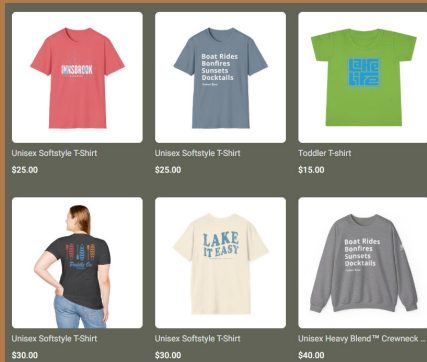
LAKESBROOK

Unisex Softstyle T-Shirt
$25.00

Boat Rides
Bonfires
Sunsets
Docktails

Unisex Softstyle T-Shirt
$25.00

Toddler T-shirt
$15.00

Paddle On

Unisex Softstyle T-Shirt
$30.00

LAKE IT EASY

Unisex Softstyle T-Shirt
$30.00

Boat Rides
Bonfires
Sunsets
Docktails

Unisex Heavy Blend™ Crewneck ...
$40.00